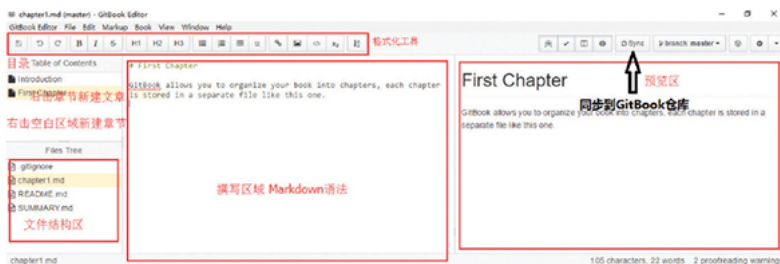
chapter1.md (master) - GitBook Editor

GitBook Editor File Edit Markup Book View Window Help

H1 H2 H3

格式化工具

Sync branch: master

目录 Table of Contents

Introduction

First Chapter

右击章节新建文章

右击空白区域新建章节

Files Tree

.gitignore

chapter1.md

README.md

SUMMARY.md

文件结构区

# First Chapter

GitBook allows you to organize your book into chapters, each chapter is stored in a separate file like this one.

撰写区域 Markdown语法

First Chapter

预览区

同步到GitBook仓库

GitBook allows you to organize your book into chapters, each chapter is stored in a separate file like this one.

chapter1.md

105 characters, 22 words 2 proofreading warnings